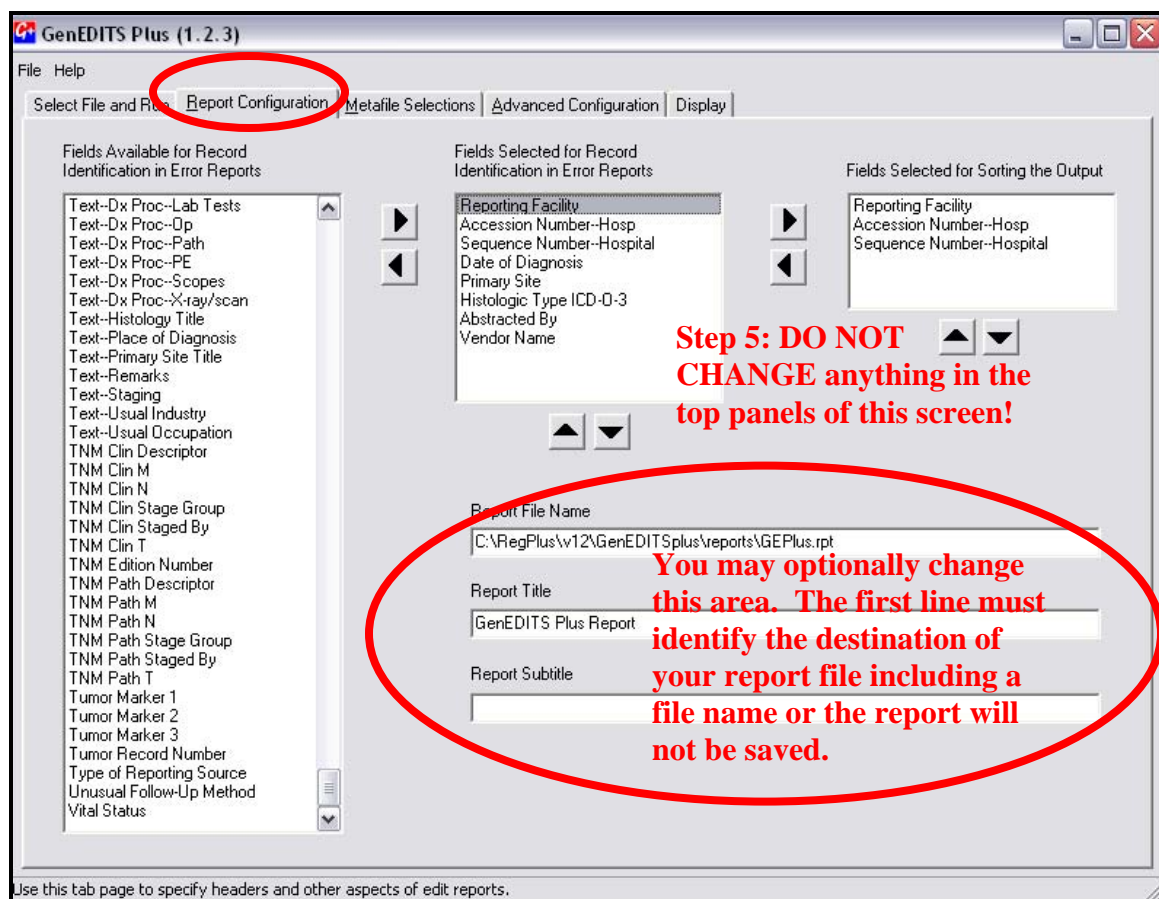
GenEDITS Plus (1.2.3)

File Help

Select File and R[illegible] | Report Configuration | Metafile Selections | Advanced Configuration | Display

Fields Available for Record Identification in Error Reports

Text--Dx Proc--Lab Tests
Text--Dx Proc--Op
Text--Dx Proc--Path
Text--Dx Proc--PE
Text--Dx Proc--Scopes
Text--Dx Proc--X-ray/scan
Text--Histology Title
Text--Place of Diagnosis
Text--Primary Site Title
Text--Remarks
Text--Staging
Text--Usual Industry
Text--Usual Occupation
TNM Clin Descriptor
TNM Clin M
TNM Clin N
TNM Clin Stage Group
TNM Clin Staged By
TNM Clin T
TNM Edition Number
TNM Path Descriptor
TNM Path M
TNM Path N
TNM Path Stage Group
TNM Path Staged By
TNM Path T
Tumor Marker 1
Tumor Marker 2
Tumor Marker 3
Tumor Record Number
Type of Reporting Source
Unusual Follow-Up Method
Vital Status

Fields Selected for Record Identification in Error Reports

Reporting Facility
Accession Number--Hosp
Sequence Number--Hospital
Date of Diagnosis
Primary Site
Histologic Type ICD-O-3
Abstracted By
Vendor Name

Fields Selected for Sorting the Output

Reporting Facility
Accession Number--Hosp
Sequence Number--Hospital

Step 5: DO NOT CHANGE anything in the top panels of this screen!

Report File Name

C:\RegPlus\v12\GenEDITSplus\reports\GEPlus.rpt

Report Title

GenEDITS Plus Report

Report Subtitle

You may optionally change this area. The first line must identify the destination of your report file including a file name or the report will not be saved.

Use this tab page to specify headers and other aspects of edit reports.